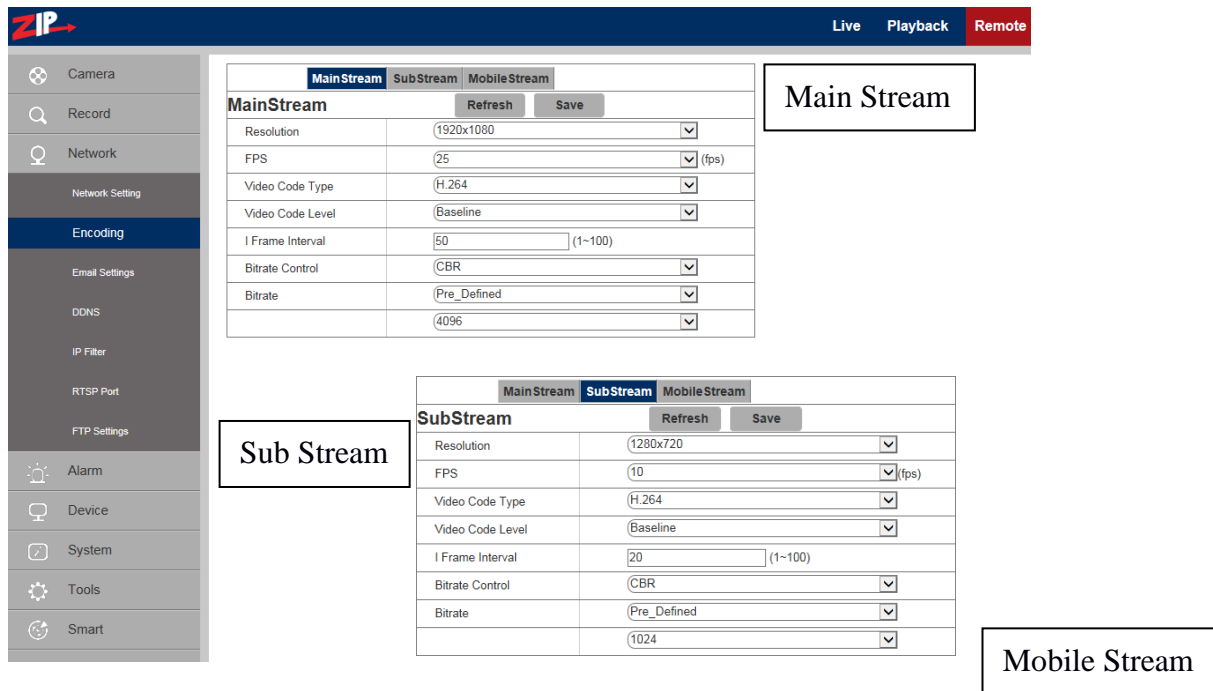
ZIP

Live Playback Remote

Camera
Record
Network
Network Setting
Encoding
Email Settings
DDNS
IP Filter
RTSP Port
FTP Settings
Alarm
Device
System
Tools
Smart

MainStream SubStream MobileStream

MainStream Refresh Save

| | |
|---|---|
| Resolution | 1920x1080 |
| FPS | 25 (fps) |
| Video Code Type | H.264 |
| Video Code Level | Baseline |
| I Frame Interval | 50 (1~100) |
| Bitrate Control | CBR |
| Bitrate | Pre_Defined |
| | 4096 |

Main Stream

MainStream SubStream MobileStream

SubStream Refresh Save

| | |
|---|---|
| Resolution | 1280x720 |
| FPS | 10 (fps) |
| Video Code Type | H.264 |
| Video Code Level | Baseline |
| I Frame Interval | 20 (1~100) |
| Bitrate Control | CBR |
| Bitrate | Pre_Defined |
| | 1024 |

Sub Stream

Mobile Stream